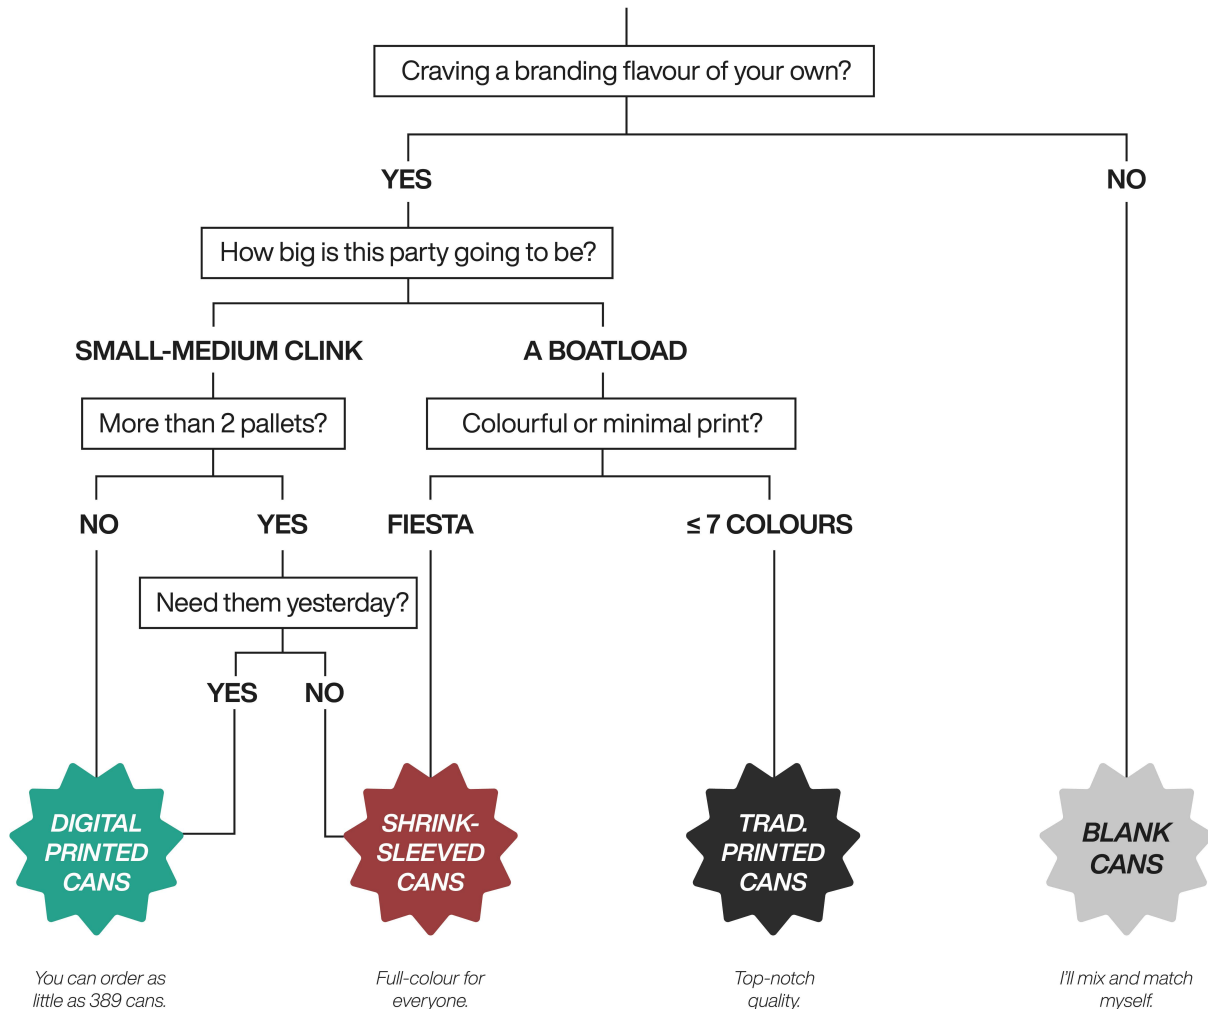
Craving a branding flavour of your own?

YES

NO

How big is this party going to be?

SMALL-MEDIUM CLINK

A BOATLOAD

More than 2 pallets?

Colourful or minimal print?

NO

YES

FIESTA

≤ 7 COLOURS

Need them yesterday?

YES

NO

DIGITAL PRINTED CANS

SHRINK-SLEEVED CANS

TRAD. PRINTED CANS

BLANK CANS

You can order as little as 389 cans.

Full-colour for everyone.

Top-notch quality.

I'll mix and match myself.